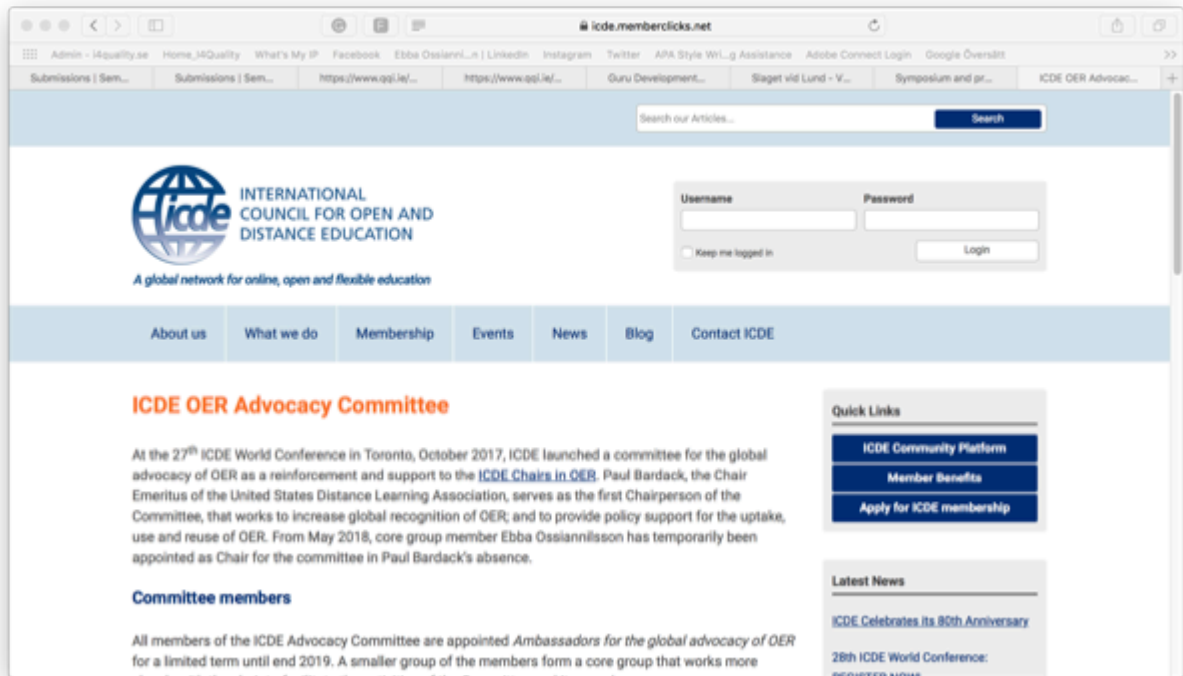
icde.memberclicks.net

Admin - i4quality.se Home_I4Quality What's My IP Facebook Ebba Ossianni...n | LinkedIn Instagram Twitter APA Style Wri...g Assistance Adobe Connect Login Google Översätt

Submissions | Sem... Submissions | Sem... https://www.qqi.ie/... https://www.qqi.ie/... Guru Development... Slaget vid Lund - V... Symposium and pr... ICDE OER Advocac...

Search our Articles... Search

icde INTERNATIONAL COUNCIL FOR OPEN AND DISTANCE EDUCATION

A global network for online, open and flexible education

Username Password

Keep me logged in Login

About us What we do Membership Events News Blog Contact ICDE

ICDE OER Advocacy Committee

At the 27$^{th}$ ICDE World Conference in Toronto, October 2017, ICDE launched a committee for the global advocacy of OER as a reinforcement and support to the ICDE Chairs in OER. Paul Bardack, the Chair Emeritus of the United States Distance Learning Association, serves as the first Chairperson of the Committee, that works to increase global recognition of OER; and to provide policy support for the uptake, use and reuse of OER. From May 2018, core group member Ebba Ossiannilsson has temporarily been appointed as Chair for the committee in Paul Bardack's absence.

Committee members

All members of the ICDE Advocacy Committee are appointed Ambassadors for the global advocacy of OER for a limited term until end 2019. A smaller group of the members form a core group that works more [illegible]

Quick Links

ICDE Community Platform

Member Benefits

Apply for ICDE membership

Latest News

ICDE Celebrates its 80th Anniversary

28th ICDE World Conference: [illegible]